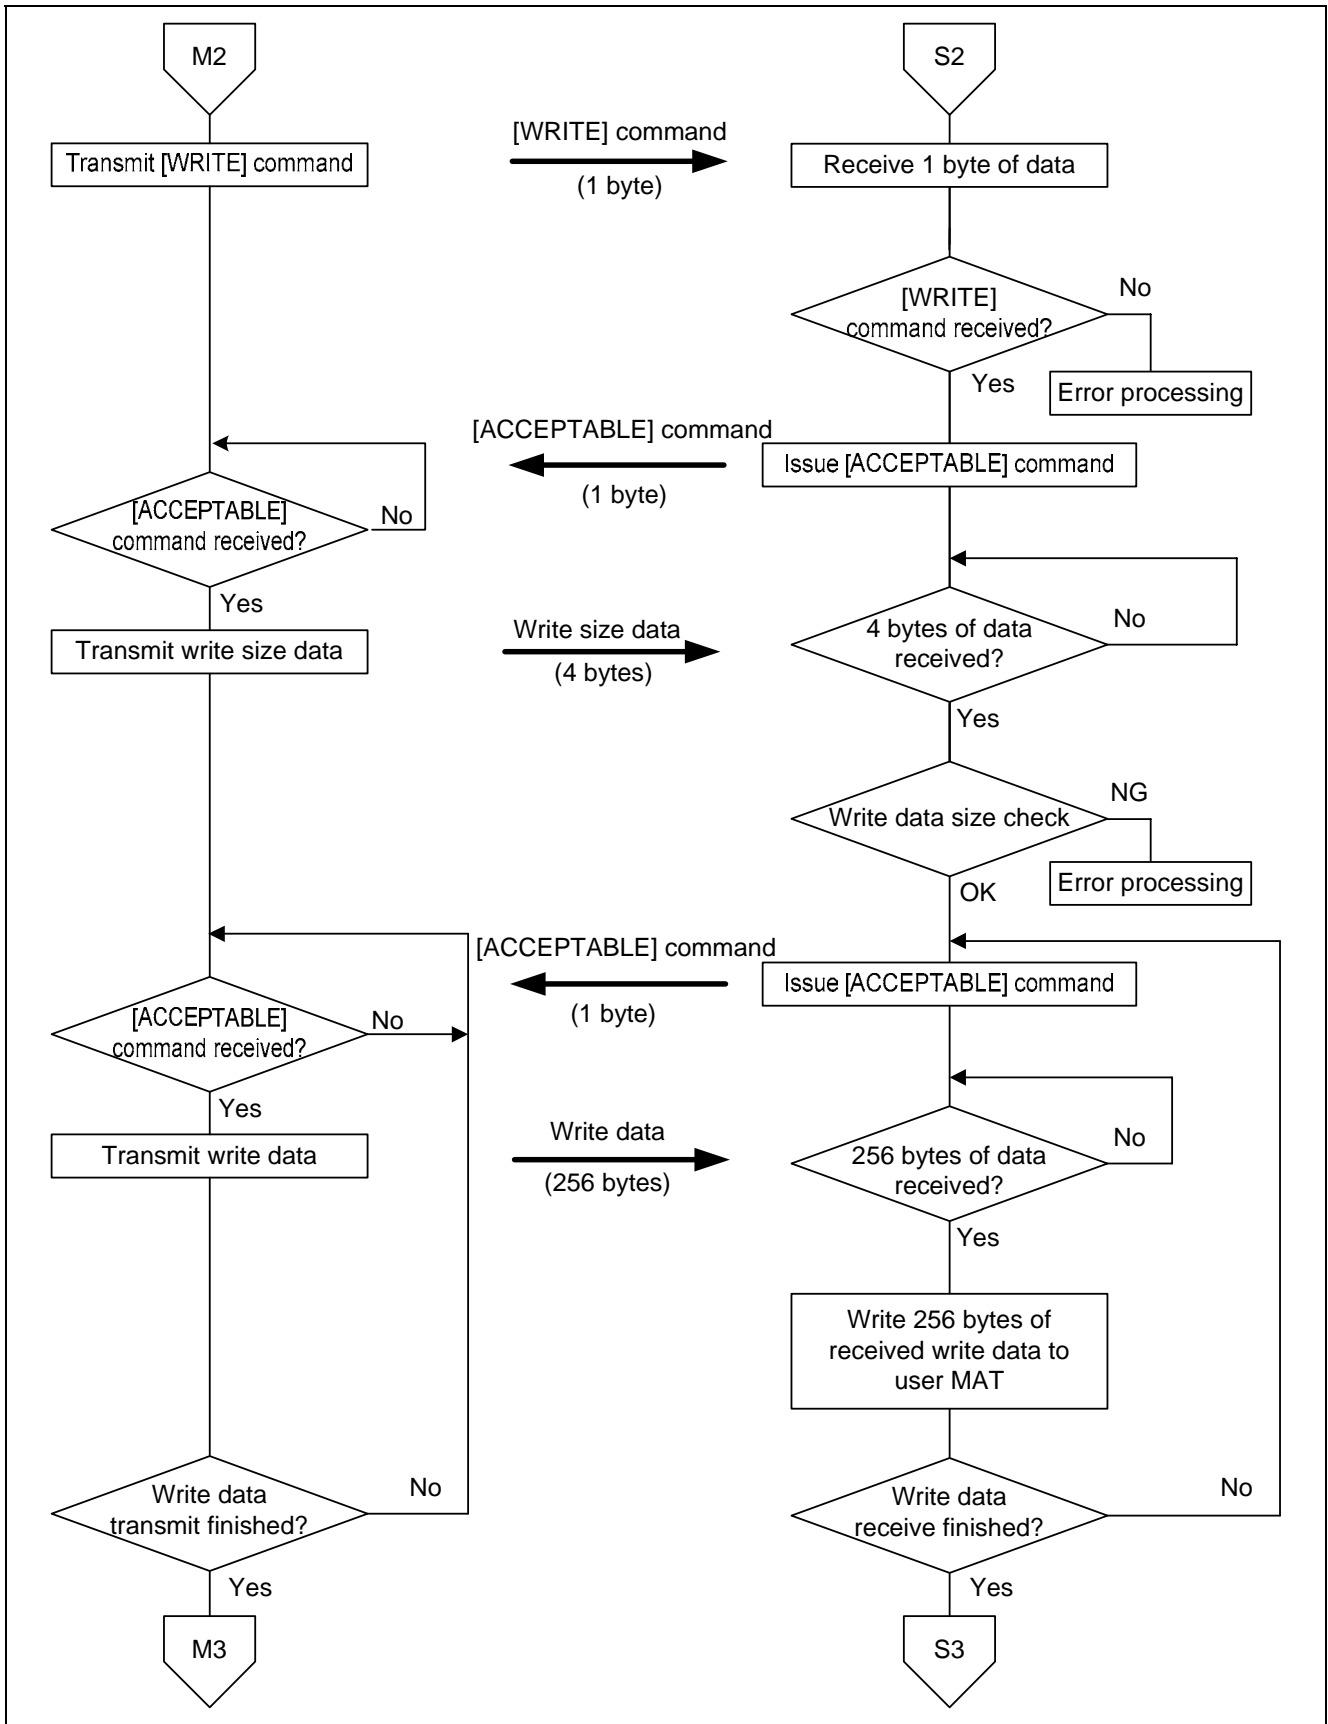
M2

S2

Transmit [WRITE] command

[WRITE] command

(1 byte)

Receive 1 byte of data

[WRITE] command received?

No

Yes

Error processing

[ACCEPTABLE] command

(1 byte)

Issue [ACCEPTABLE] command

[ACCEPTABLE] command received?

No

Yes

Transmit write size data

Write size data

(4 bytes)

4 bytes of data received?

No

Yes

Write data size check

NG

OK

Error processing

[ACCEPTABLE] command

(1 byte)

Issue [ACCEPTABLE] command

[ACCEPTABLE] command received?

No

Yes

Transmit write data

Write data

(256 bytes)

256 bytes of data received?

No

Yes

Write 256 bytes of received write data to user MAT

Write data transmit finished?

No

Yes

Write data receive finished?

No

Yes

M3

S3